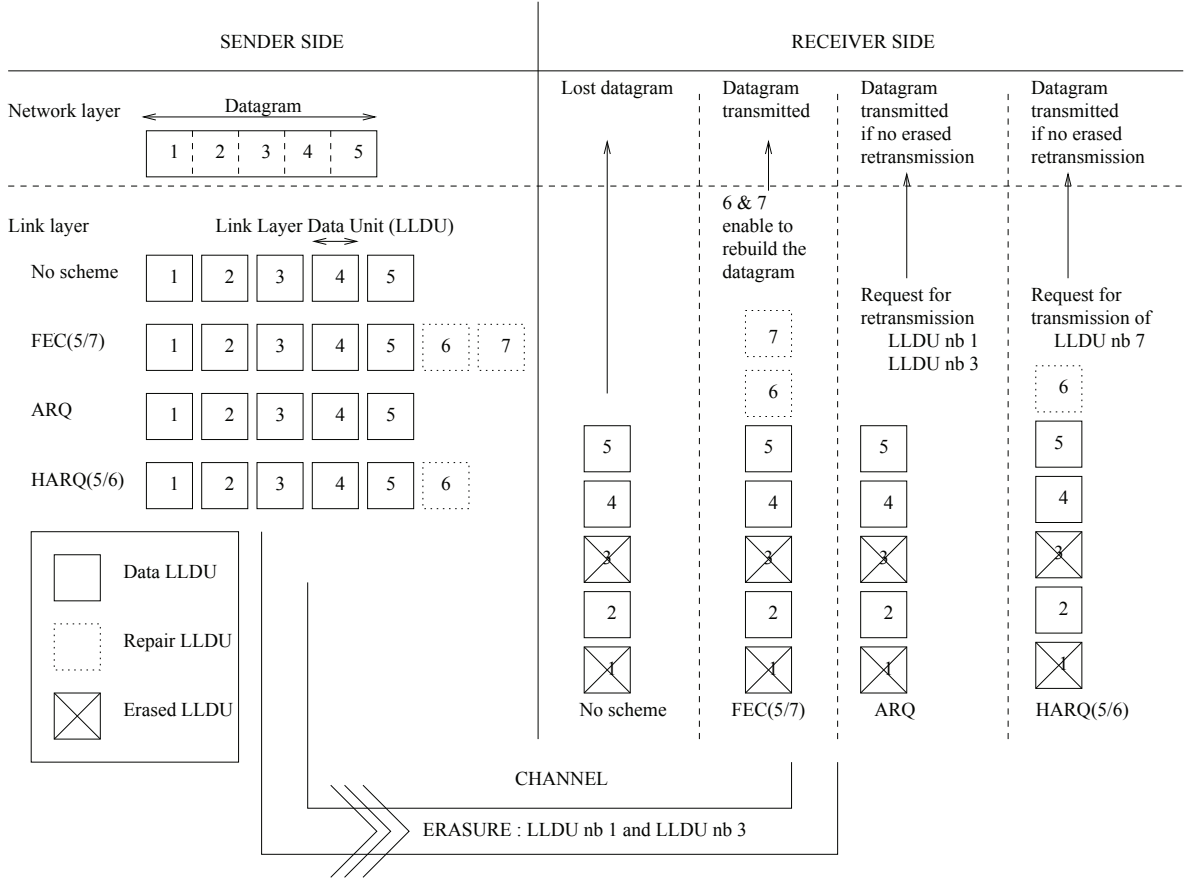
SENDER SIDE

RECEIVER SIDE

Network layer

Datagram

1 2 3 4 5

Link layer

Link Layer Data Unit (LLDU)

No scheme

1 2 3 4 5

FEC(5/7)

1 2 3 4 5 6 7

ARQ

1 2 3 4 5

HARQ(5/6)

1 2 3 4 5 6

Data LLDU

Repair LLDU

Erased LLDU

Lost datagram

5
4
3
2
1

No scheme

Datagram transmitted

6 & 7 enable to rebuild the datagram

7
6
5
4
3
2
1

FEC(5/7)

Datagram transmitted if no erased retransmission

Request for retransmission LLDU nb 1 LLDU nb 3

5
4
3
2
1

ARQ

Datagram transmitted if no erased retransmission

Request for transmission of LLDU nb 7

6
5
4
3
2
1

HARQ(5/6)

CHANNEL

ERASURE : LLDU nb 1 and LLDU nb 3